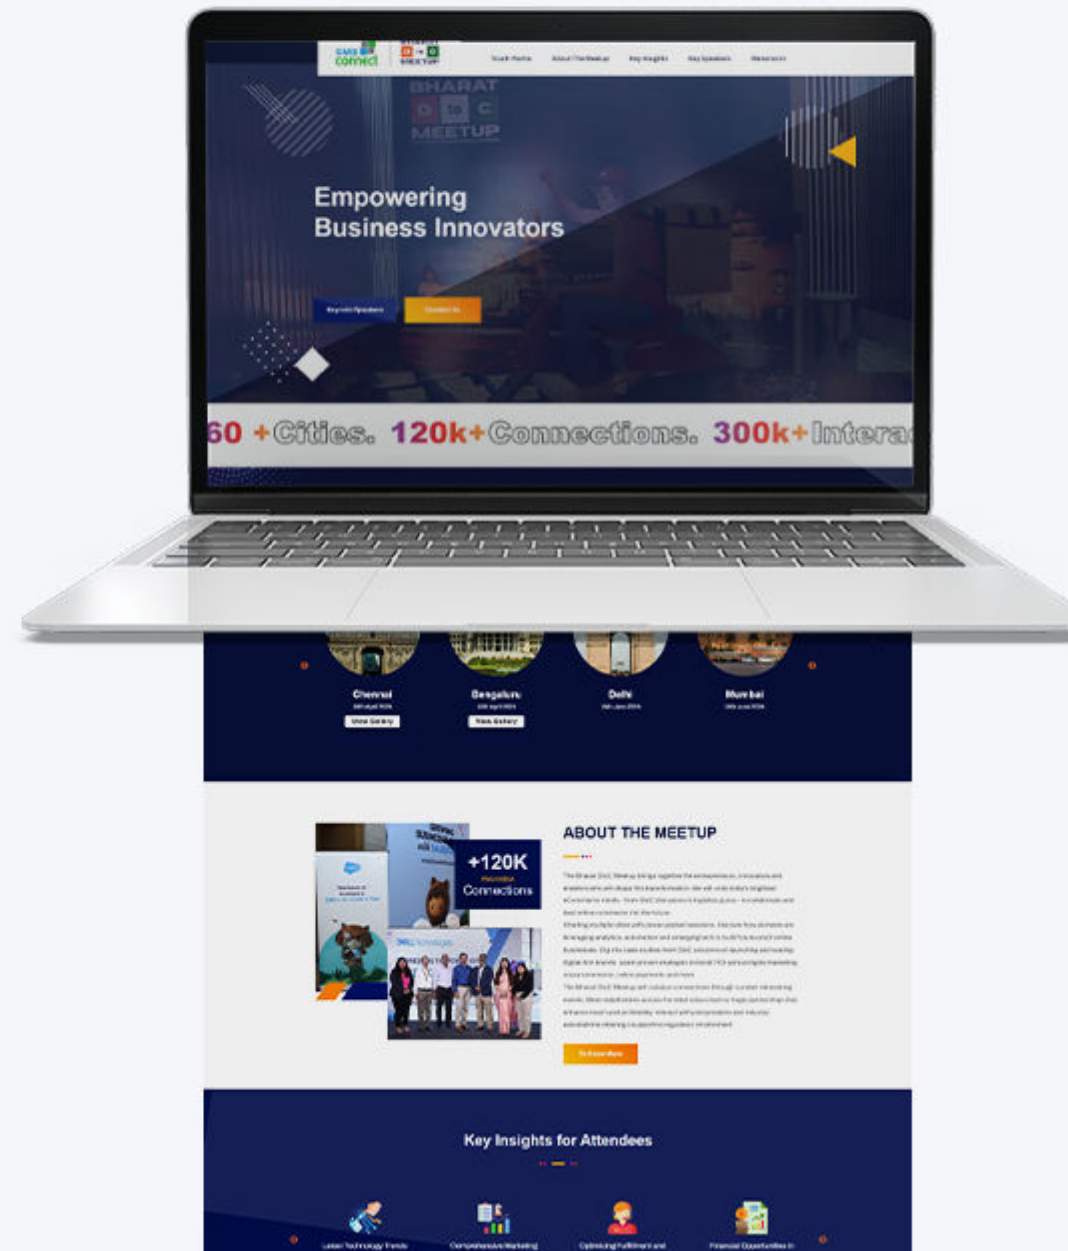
connect

BHARAT D 2 C MEETUP

Empowering Business Innovators

60 +Cities. 120k+Connections. 300k+Intera

Chennai

View Gallery

Bengaluru

View Gallery

Delhi

Mumbai

ABOUT THE MEETUP

+120K Connections

Key Insights for Attendees